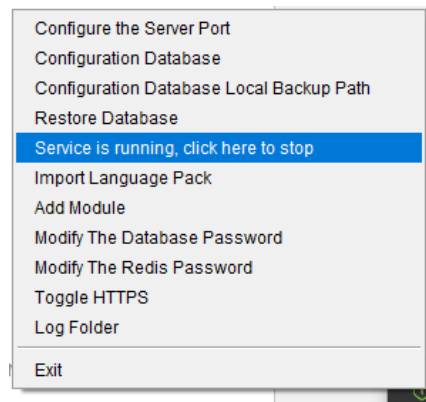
Configure the Server Port
Configuration Database
Configuration Database Local Backup Path
Restore Database
Service is running, click here to stop
Import Language Pack
Add Module
Modify The Database Password
Modify The Redis Password
Toggle HTTPS
Log Folder
Exit